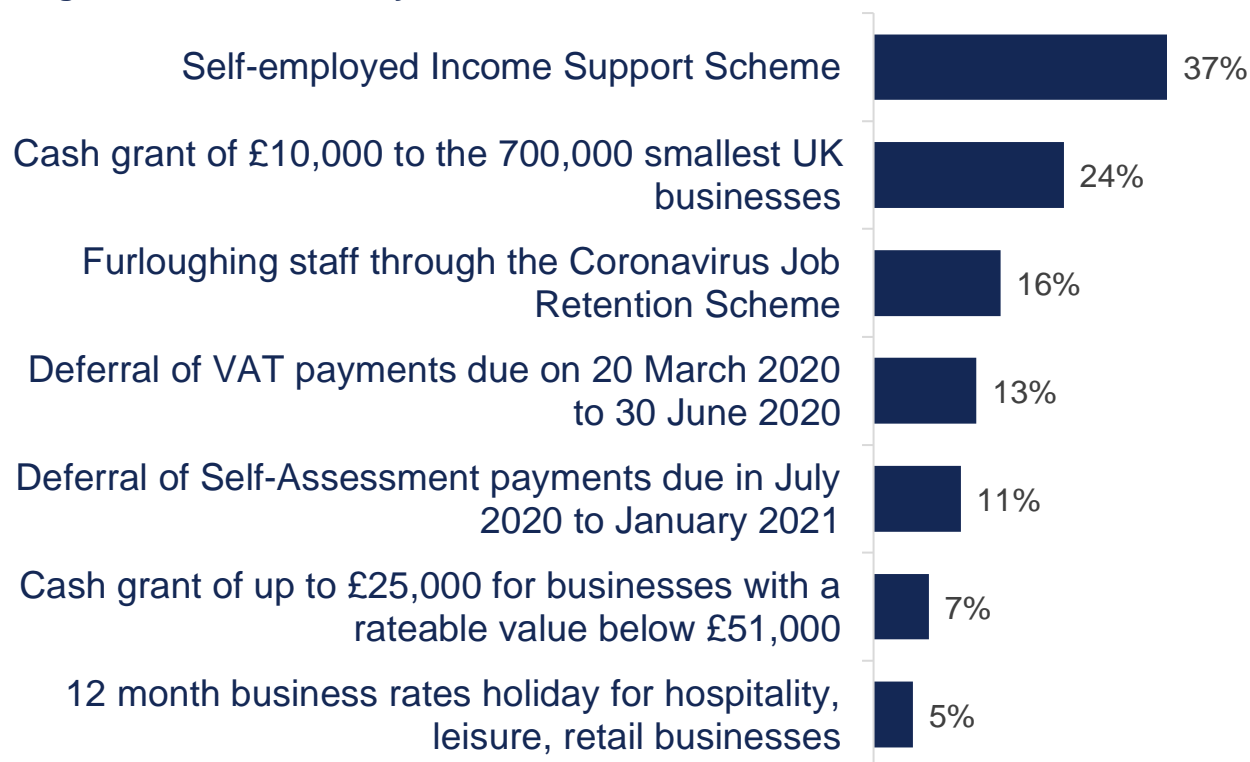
| | |
|---|---|
| Self-employed Income Support Scheme | 37% |
| Cash grant of £10,000 to the 700,000 smallest UK businesses | 24% |
| Furloughing staff through the Coronavirus Job Retention Scheme | 16% |
| Deferral of VAT payments due on 20 March 2020 to 30 June 2020 | 13% |
| Deferral of Self-Assessment payments due in July 2020 to January 2021 | 11% |
| Cash grant of up to £25,000 for businesses with a rateable value below £51,000 | 7% |
| 12 month business rates holiday for hospitality, leisure, retail businesses | 5% |